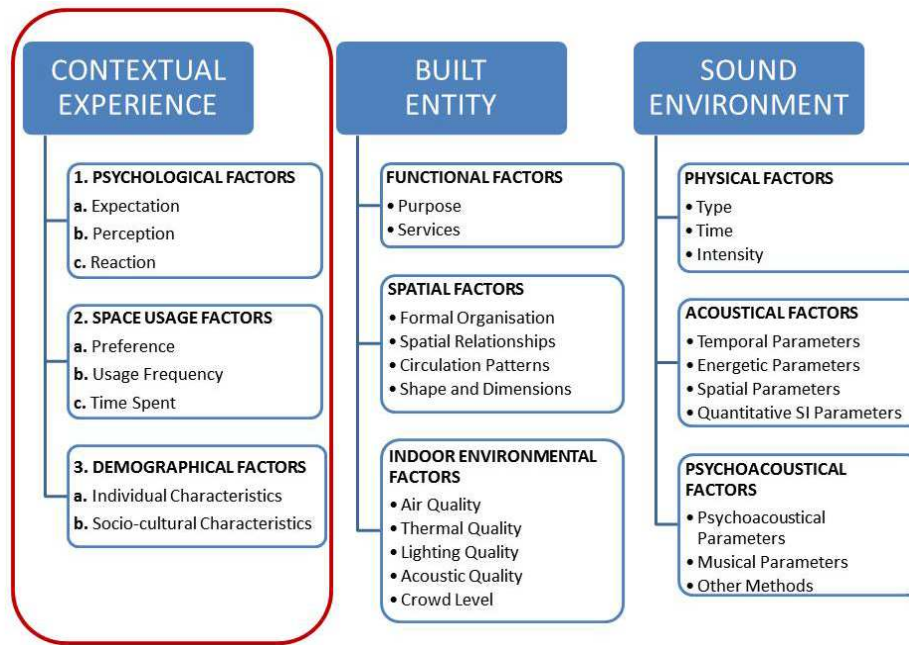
CONTEXTUAL EXPERIENCE

1. PSYCHOLOGICAL FACTORS
a. Expectation
b. Perception
c. Reaction

2. SPACE USAGE FACTORS
a. Preference
b. Usage Frequency
c. Time Spent

3. DEMOGRAPHICAL FACTORS
a. Individual Characteristics
b. Socio-cultural Characteristics

BUILT ENTITY

FUNCTIONAL FACTORS
• Purpose
• Services

SPATIAL FACTORS
• Formal Organisation
• Spatial Relationships
• Circulation Patterns
• Shape and Dimensions

INDOOR ENVIRONMENTAL FACTORS
• Air Quality
• Thermal Quality
• Lighting Quality
• Acoustic Quality
• Crowd Level

SOUND ENVIRONMENT

PHYSICAL FACTORS
• Type
• Time
• Intensity

ACOUSTICAL FACTORS
• Temporal Parameters
• Energetic Parameters
• Spatial Parameters
• Quantitative SI Parameters

PSYCHOACOUSTICAL FACTORS
• Psychoacoustical Parameters
• Musical Parameters
• Other Methods